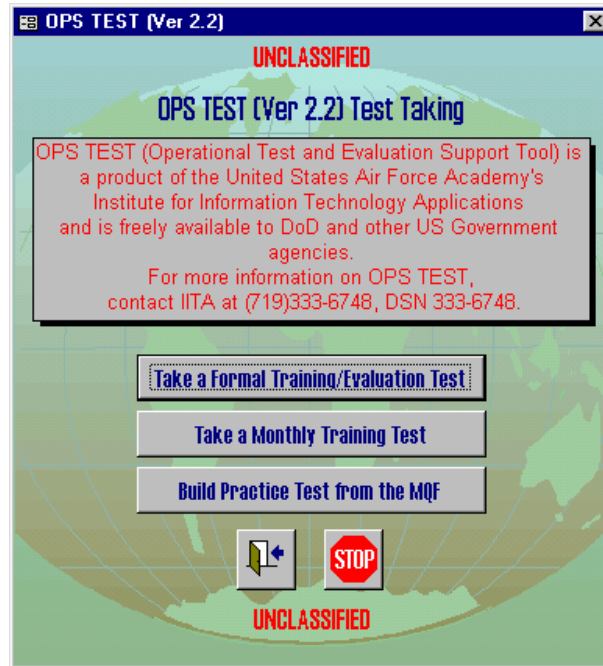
OPS TEST (Ver 2.2)

UNCLASSIFIED

OPS TEST (Ver 2.2) Test Taking

OPS TEST (Operational Test and Evaluation Support Tool) is a product of the United States Air Force Academy's Institute for Information Technology Applications and is freely available to DoD and other US Government agencies.
For more information on OPS TEST, contact IITA at (719)333-6748, DSN 333-6748.

Take a Formal Training/Evaluation Test

Take a Monthly Training Test

Build Practice Test from the MQF

STOP

UNCLASSIFIED